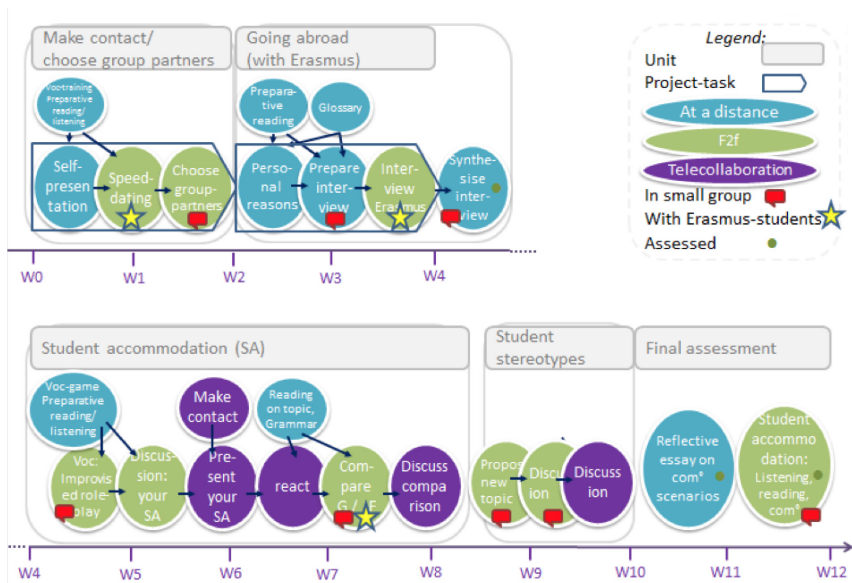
Make contact/ choose group partners

Going abroad (with Erasmus)

Legend:
Unit
Project-task
At a distance
F2f
Telecollaboration
In small group
With Erasmus-students
Assessed

Voctraining Preparative reading/ listening

Self-presentation

Speed-dating

Choose group-partners

Preparative reading

Glossary

Personal reasons

Prepare interview

Interview Erasmus

Synthesise interview

W0 W1 W2 W3 W4

Student accommodation (SA)

Student stereotypes

Final assessment

Voc-game Preparative reading/ listening

Voc: Improvised role-play

Discussion: your SA

Make contact

Present your SA

react

Reading on topic, Grammar

Compare G / E

Discuss comparison

Propose new topic

Discussion

Discussion

Reflective essay on com° scenarios

Student accommodation: Listening, reading, com°

W4 W5 W6 W7 W8 W9 W10 W11 W12